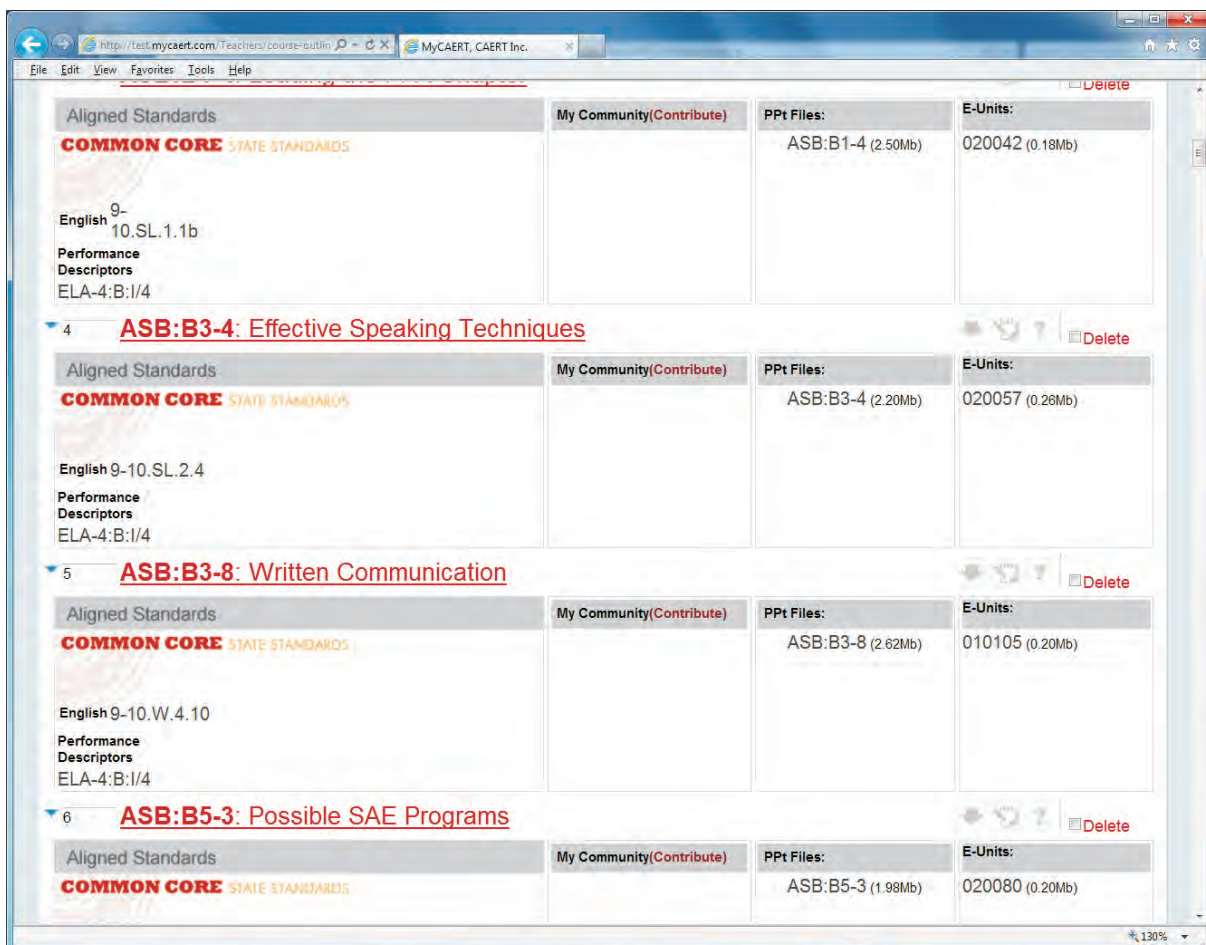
http://test.mycaert.com/Teachers/course-outlin
MyCAERT, CAERT Inc.
File Edit View Favorites Tools Help

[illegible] Delete

| Aligned Standards | My Community(Contribute) | PPt Files: | E-Units: |
|---|---|---|---|
| COMMON CORE STATE STANDARDS English 9-10.SL.1.1b Performance Descriptors ELA-4:B:I/4 | | ASB:B1-4 (2.50Mb) | 020042 (0.18Mb) |

4 ASB:B3-4: Effective Speaking Techniques Delete

| Aligned Standards | My Community(Contribute) | PPt Files: | E-Units: |
|---|---|---|---|
| COMMON CORE STATE STANDARDS English 9-10.SL.2.4 Performance Descriptors ELA-4:B:I/4 | | ASB:B3-4 (2.20Mb) | 020057 (0.26Mb) |

5 ASB:B3-8: Written Communication Delete

| Aligned Standards | My Community(Contribute) | PPt Files: | E-Units: |
|---|---|---|---|
| COMMON CORE STATE STANDARDS English 9-10.W.4.10 Performance Descriptors ELA-4:B:I/4 | | ASB:B3-8 (2.62Mb) | 010105 (0.20Mb) |

6 ASB:B5-3: Possible SAE Programs Delete

| Aligned Standards | My Community(Contribute) | PPt Files: | E-Units: |
|---|---|---|---|
| COMMON CORE STATE STANDARDS | | ASB:B5-3 (1.98Mb) | 020080 (0.20Mb) |

130%